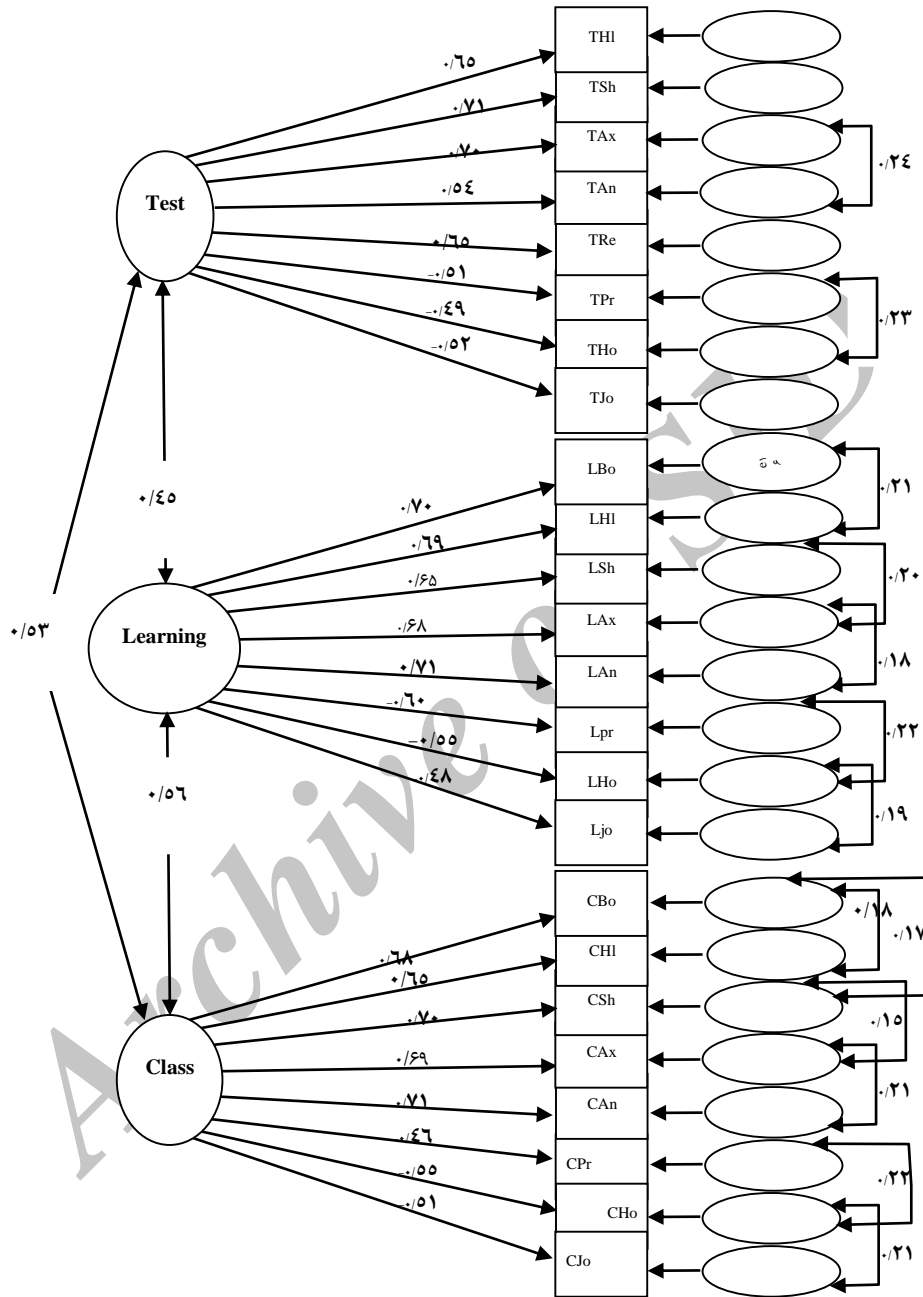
THl
TSh
TAx
TAn
TRe
TPr
THo
TJo
LBo
LHl
LSh
LAx
LAn
Lpr
LHo
Ljo
CBo
CHl
CSh
CAx
CAn
CPr
CHo
CJo

Test
Learning
Class

۰/٦٥
۰/٧١
۰/٧۰
۰/٥٤
۰/٦٥
-۰/٥١
-۰/٤٩
-۰/٥٢

۰/٢٤
۰/٢٣

۰/٤٥
۰/٥٣
۰/٥٦

۰/٧۰
۰/٦٩
۰/٦٥
۰/٦٨
۰/٧١
-۰/٦۰
-۰/٥٥
-۰/٤٨

۰/٢١
۰/٢۰
۰/١٨
۰/٢٢
۰/١٩

۰/٦٨
۰/٦٥
۰/٧۰
۰/٦٩
۰/٧١
۰/٤٦
-۰/٥٥
-۰/٥١

۰/١٨
۰/١٧
۰/١٥
۰/٢١
۰/٢٢
۰/٢١

Archive of SID